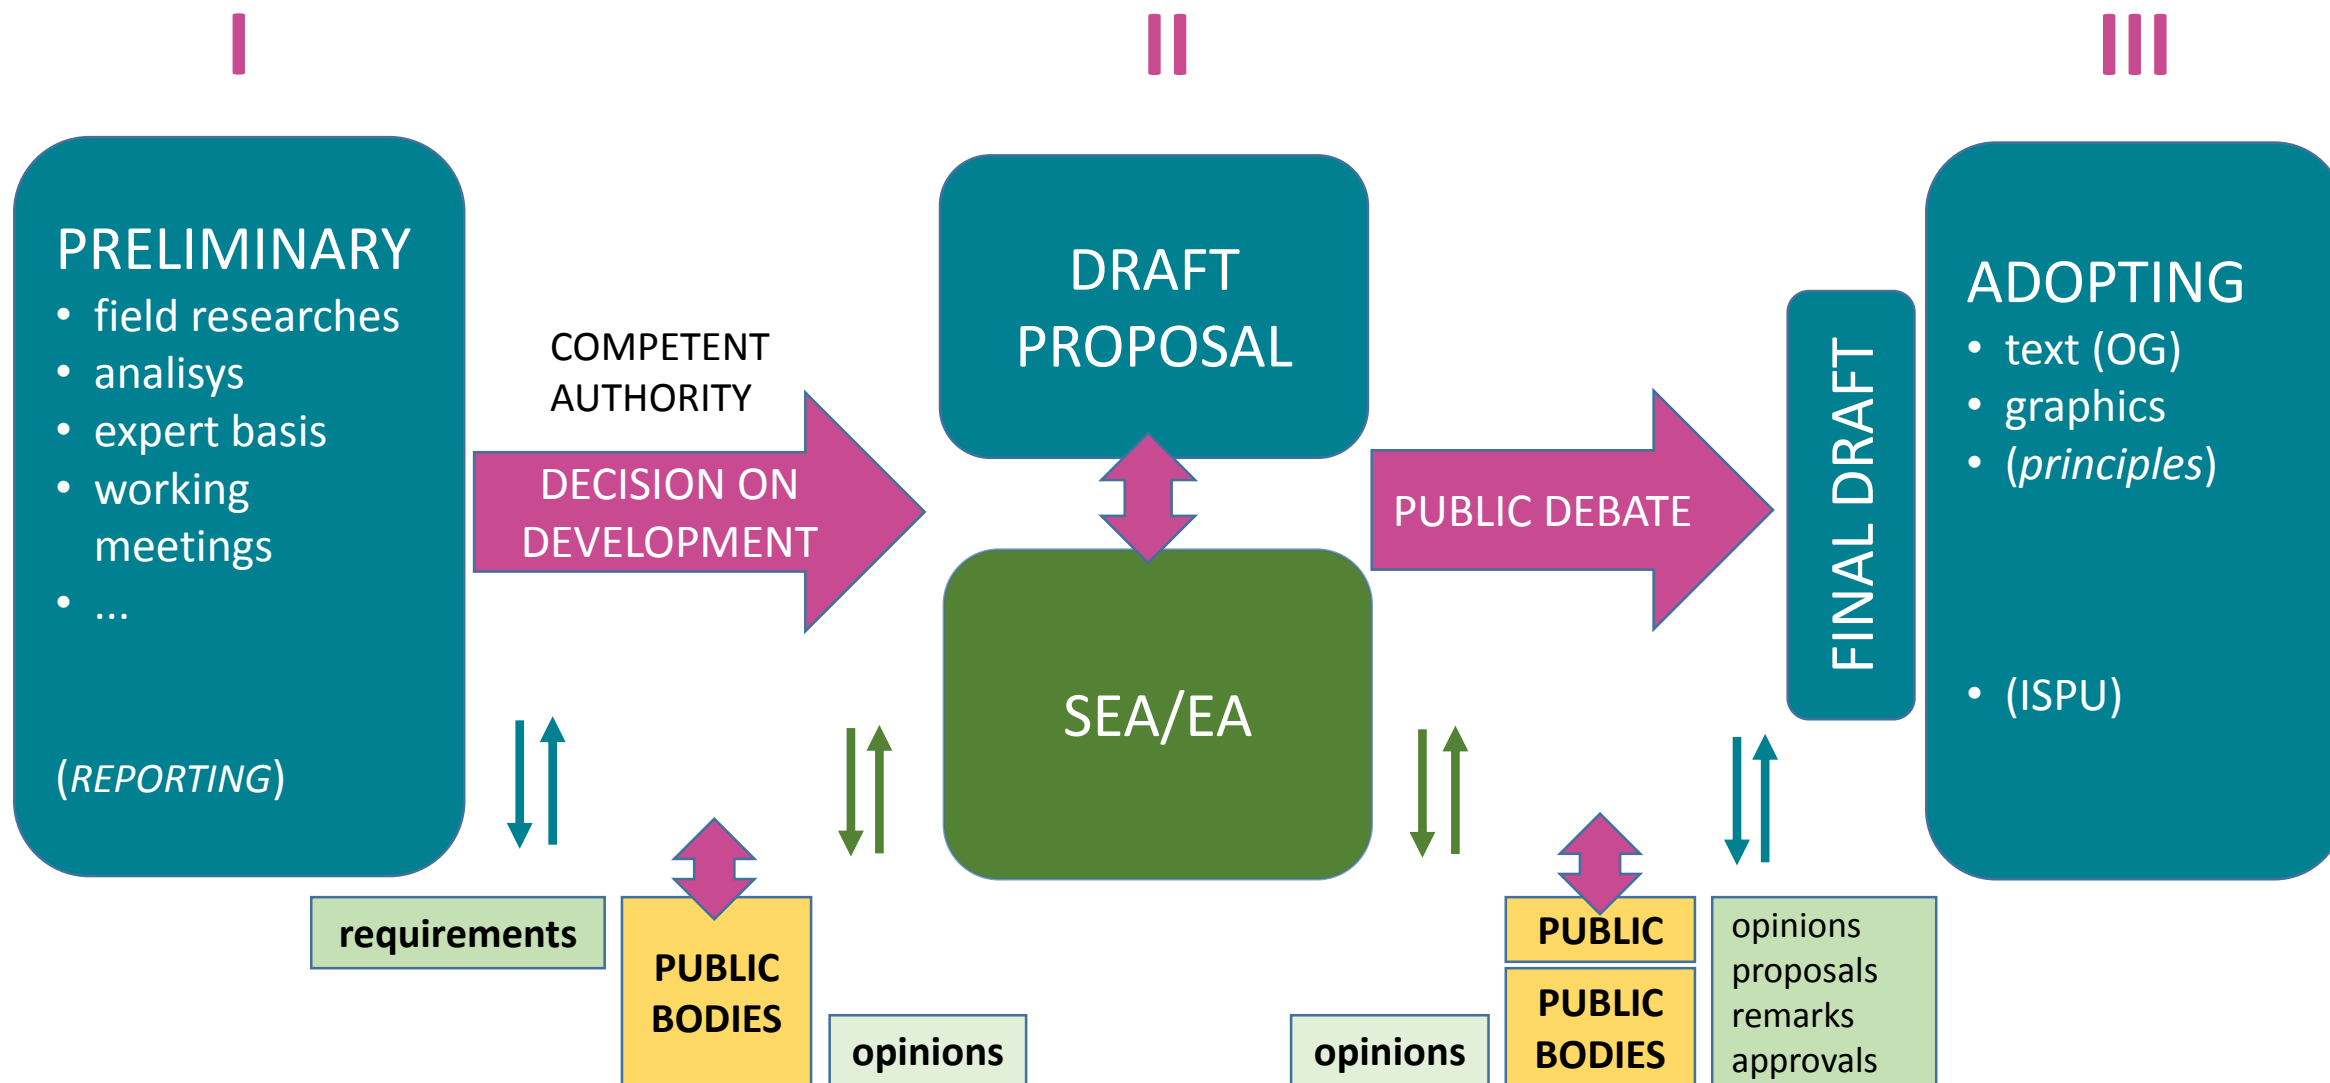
I

II

III

PRELIMINARY
- field researches
- analisys
- expert basis
- working meetings
- ...

(*REPORTING*)

COMPETENT AUTHORITY

DECISION ON DEVELOPMENT

DRAFT PROPOSAL

SEA/EA

PUBLIC DEBATE

FINAL DRAFT

ADOPTING
- text (OG)
- graphics
- (*principles*)
- (ISPU)

requirements

PUBLIC BODIES

opinions

opinions

PUBLIC

PUBLIC BODIES

opinions
proposals
remarks
approvals